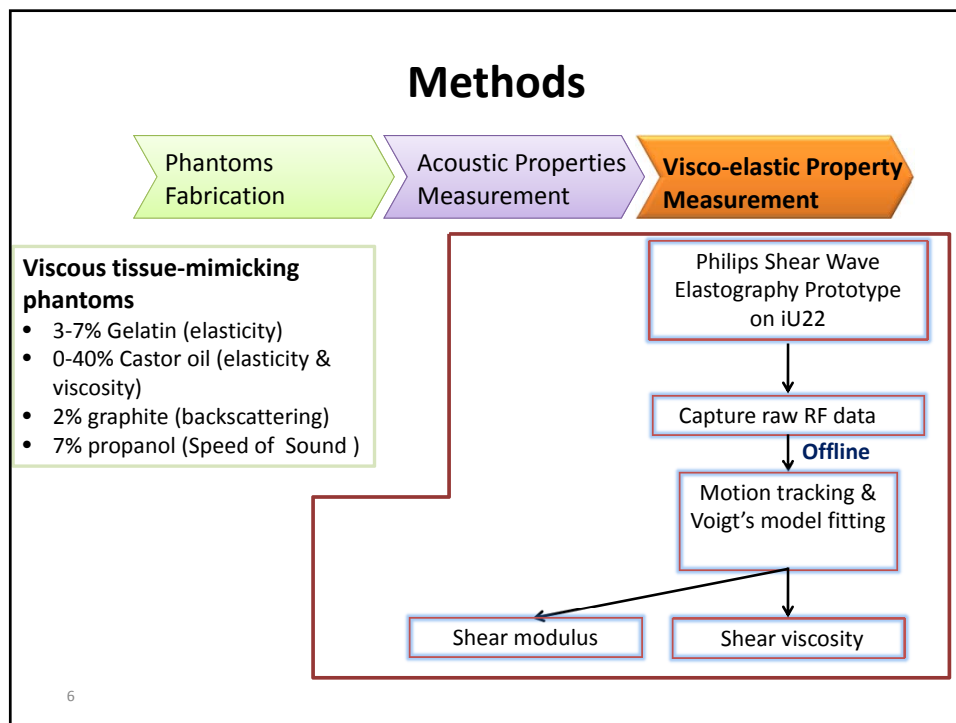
Methods

Phantoms Fabrication

Acoustic Properties Measurement

Visco-elastic Property Measurement

Viscous tissue-mimicking phantoms
- 3-7% Gelatin (elasticity)
- 0-40% Castor oil (elasticity & viscosity)
- 2% graphite (backscattering)
- 7% propanol (Speed of Sound )

Philips Shear Wave Elastography Prototype on iU22

Capture raw RF data

Offline

Motion tracking & Voigt’s model fitting

Shear modulus

Shear viscosity

6